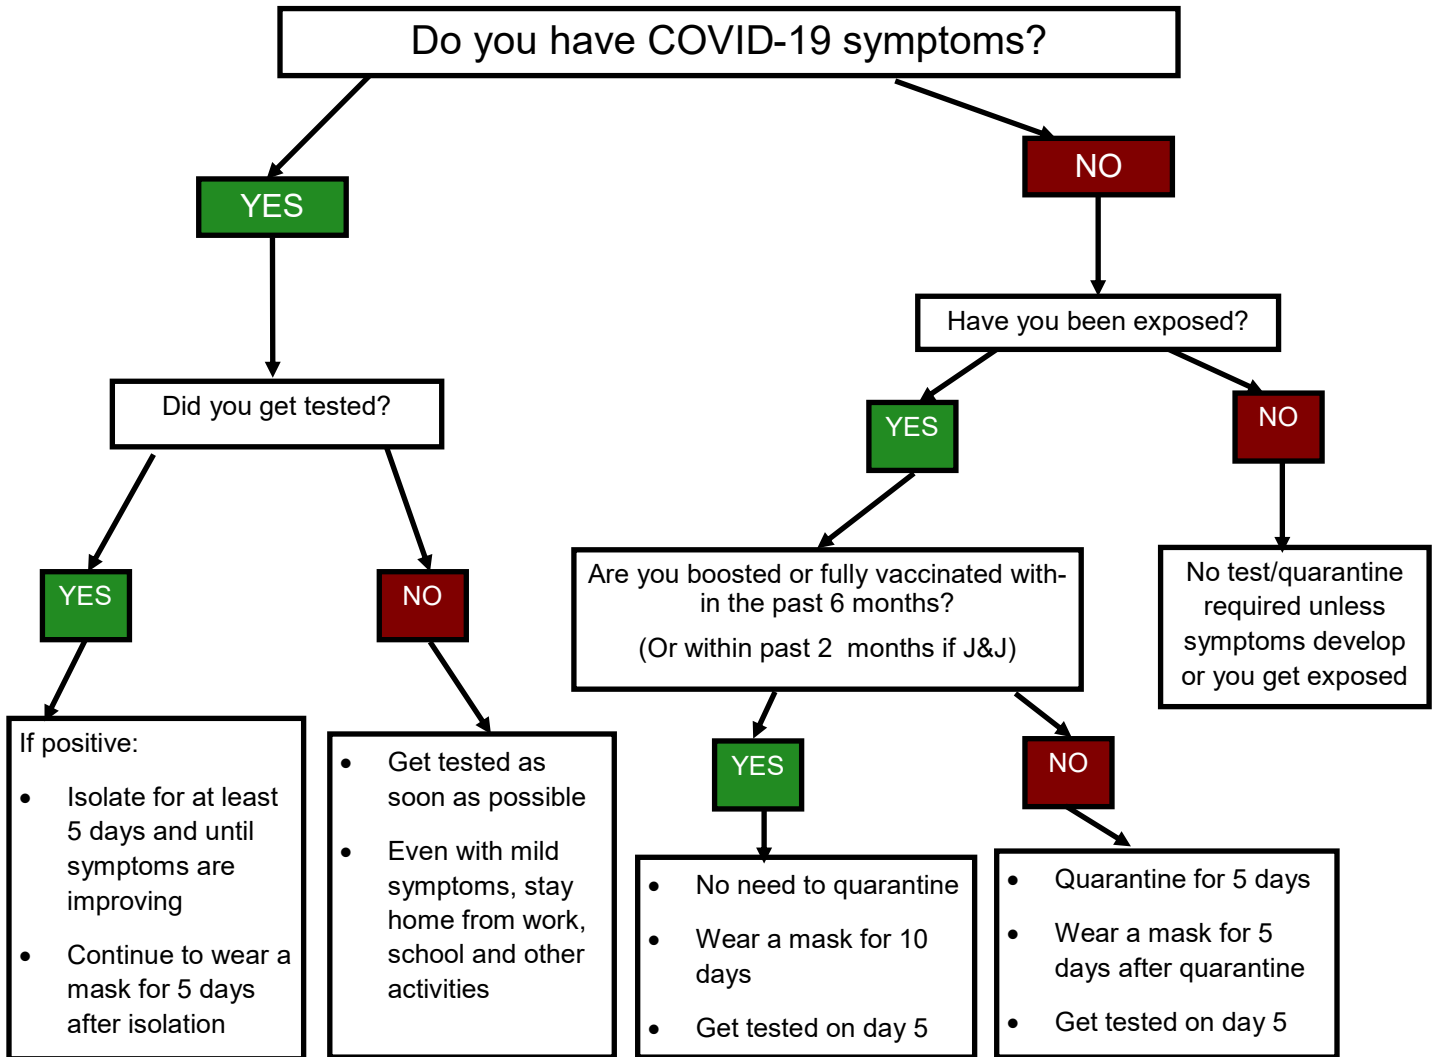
Do you have COVID-19 symptoms?

YES

NO

Did you get tested?

Have you been exposed?

YES

NO

YES

NO

If positive:

- Isolate for at least 5 days and until symptoms are improving
- Continue to wear a mask for 5 days after isolation

- Get tested as soon as possible
- Even with mild symptoms, stay home from work, school and other activities

Are you boosted or fully vaccinated within the past 6 months?

(Or within past 2 months if J&J)

No test/quarantine required unless symptoms develop or you get exposed

YES

NO

- No need to quarantine
- Wear a mask for 10 days
- Get tested on day 5

- Quarantine for 5 days
- Wear a mask for 5 days after quarantine
- Get tested on day 5